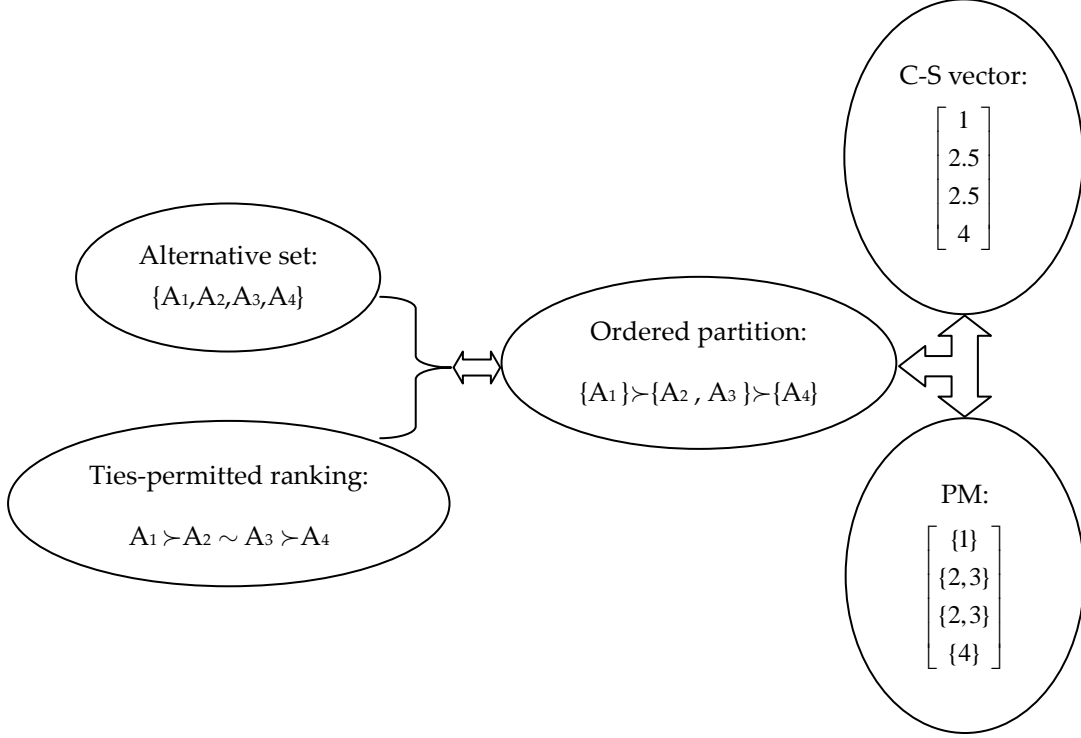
C-S vector:
$\begin{bmatrix} 1 \\ 2.5 \\ 2.5 \\ 4 \end{bmatrix}$

Alternative set:
$\{A_1, A_2, A_3, A_4\}$

Ordered partition:
$\{A_1\} \succ \{A_2, A_3\} \succ \{A_4\}$

Ties-permitted ranking:
$A_1 \succ A_2 \sim A_3 \succ A_4$

PM:
$\begin{bmatrix} \{1\} \\ \{2,3\} \\ \{2,3\} \\ \{4\} \end{bmatrix}$